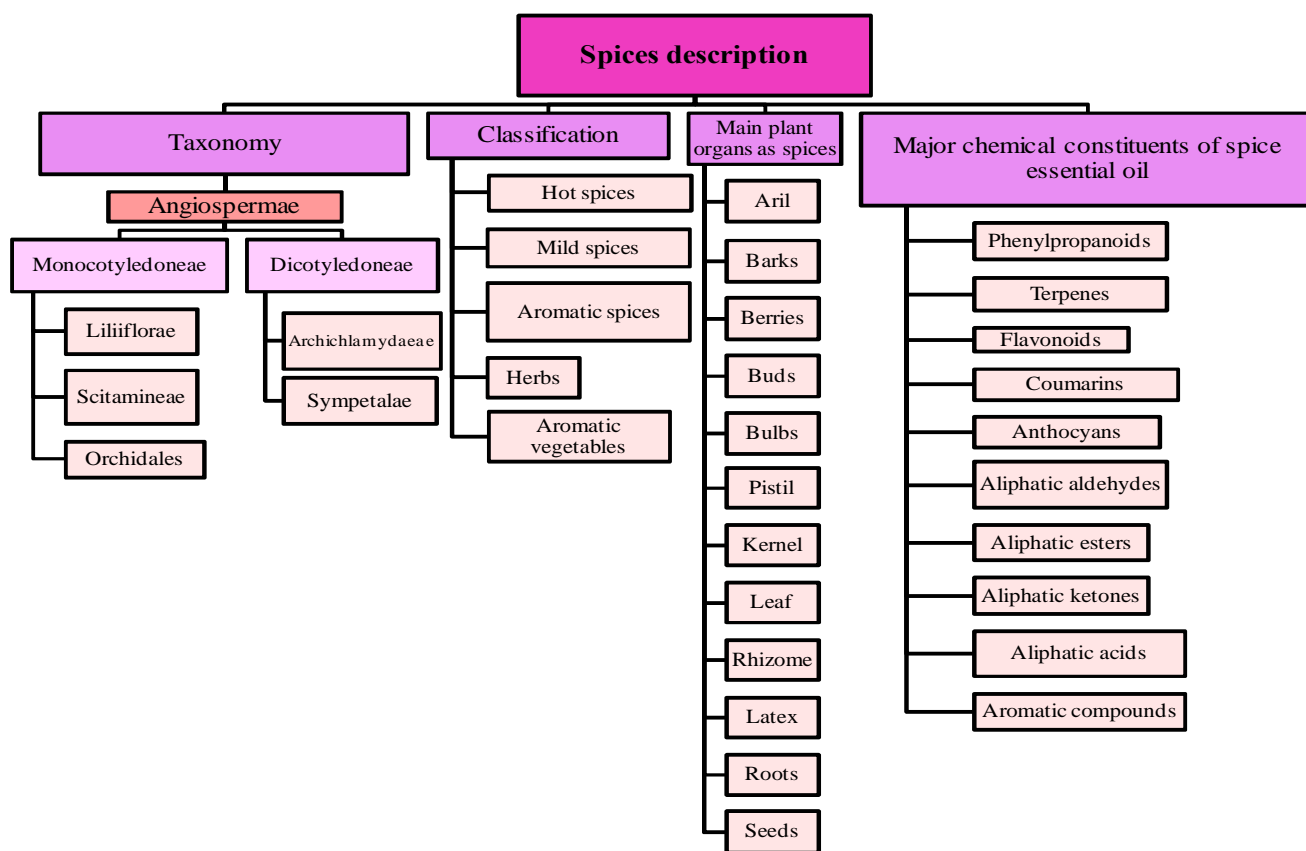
Spices description

Taxonomy

Angiospermae

Monocotyledoneae

Liliiflorae

Scitamineae

Orchidales

Dicotyledoneae

Archichlamydaeae

Sympetalae

Classification

Hot spices

Mild spices

Aromatic spices

Herbs

Aromatic vegetables

Main plant organs as spices

Aril

Barks

Berries

Buds

Bulbs

Pistil

Kernel

Leaf

Rhizome

Latex

Roots

Seeds

Major chemical constituents of spice essential oil

Phenylpropanoids

Terpenes

Flavonoids

Coumarins

Anthocyans

Aliphatic aldehydes

Aliphatic esters

Aliphatic ketones

Aliphatic acids

Aromatic compounds